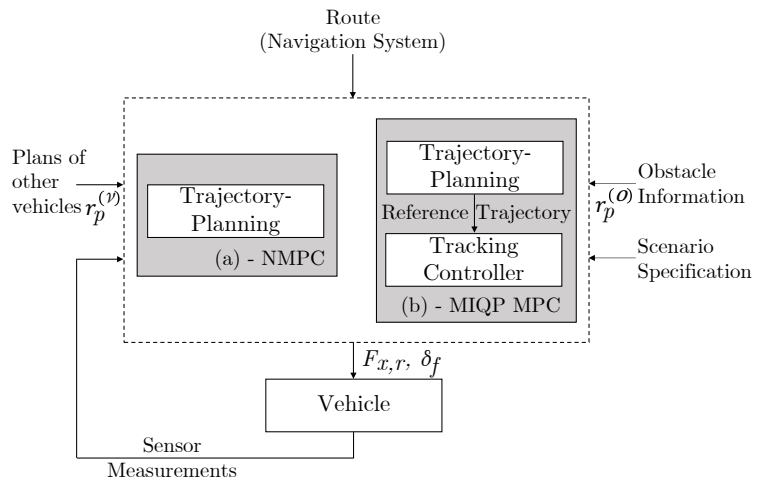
Route
(Navigation System)

Plans of other vehicles $r_p^{(\nu)}$

Trajectory-Planning

(a) - NMPC

Trajectory-Planning

Reference Trajectory

Tracking Controller

(b) - MIQP MPC

$r_p^{(\mathcal{O})}$ Obstacle Information

Scenario Specification

$F_{x,r},\ \delta_f$

Vehicle

Sensor
Measurements